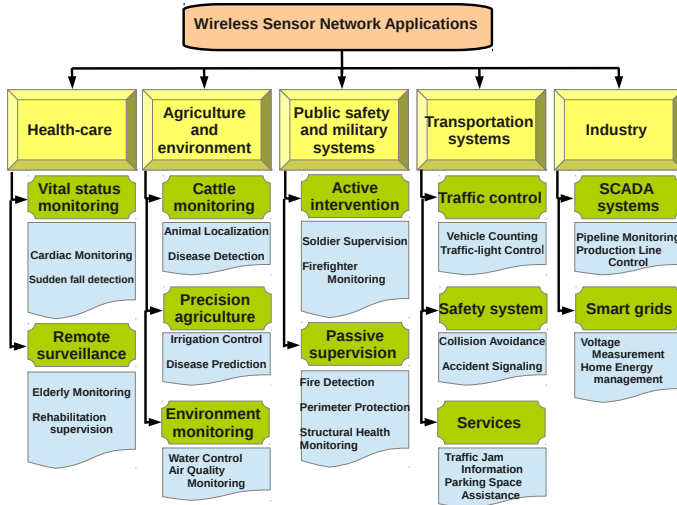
Wireless Sensor Network Applications

Health-care

Vital status monitoring

Cardiac Monitoring

Sudden fall detection

Remote surveillance

Elderly Monitoring

Rehabilitation supervision

Agriculture and environment

Cattle monitoring

Animal Localization

Disease Detection

Precision agriculture

Irrigation Control

Disease Prediction

Environment monitoring

Water Control

Air Quality Monitoring

Public safety and military systems

Active intervention

Soldier Supervision

Firefighter Monitoring

Passive supervision

Fire Detection

Perimeter Protection

Structural Health Monitoring

Transportation systems

Traffic control

Vehicle Counting

Traffic-light Control

Safety system

Collision Avoidance

Accident Signaling

Services

Traffic Jam Information

Parking Space Assistance

Industry

SCADA systems

Pipeline Monitoring

Production Line Control

Smart grids

Voltage Measurement

Home Energy management